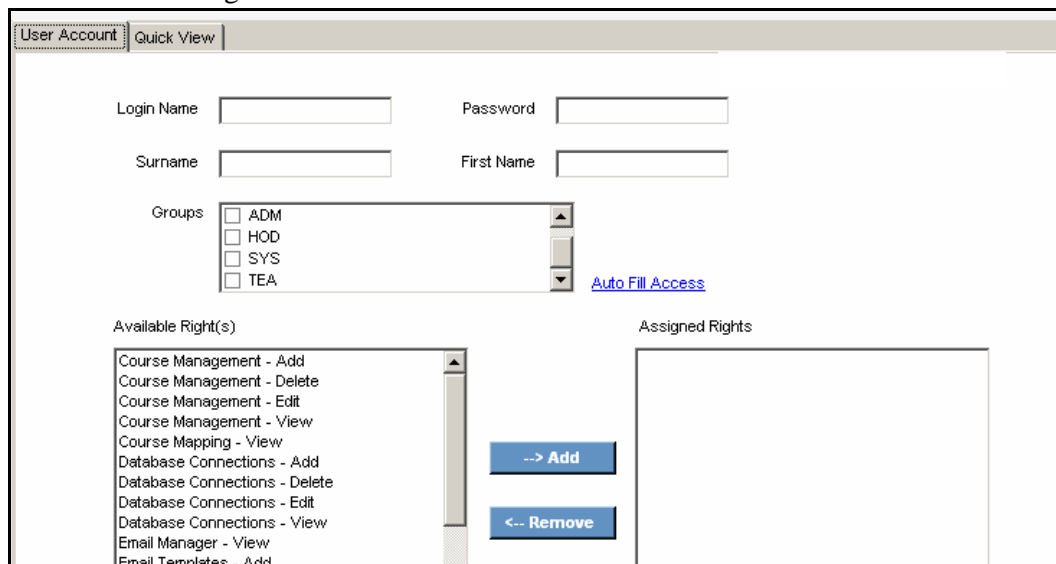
User Account | Quick View

Login Name

Password

Surname

First Name

Groups

ADM
HOD
SYS
TEA

Auto Fill Access

Available Right(s)

Course Management - Add
Course Management - Delete
Course Management - Edit
Course Management - View
Course Mapping - View
Database Connections - Add
Database Connections - Delete
Database Connections - Edit
Database Connections - View
Email Manager - View
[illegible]

--> Add

<-- Remove

Assigned Rights